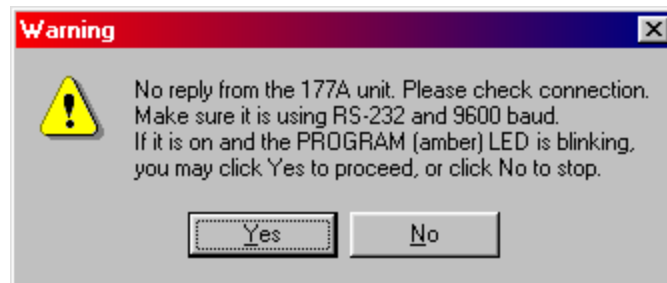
Warning

No reply from the 177A unit. Please check connection.
Make sure it is using RS-232 and 9600 baud.
If it is on and the PROGRAM (amber) LED is blinking,
you may click Yes to proceed, or click No to stop.

Yes

No